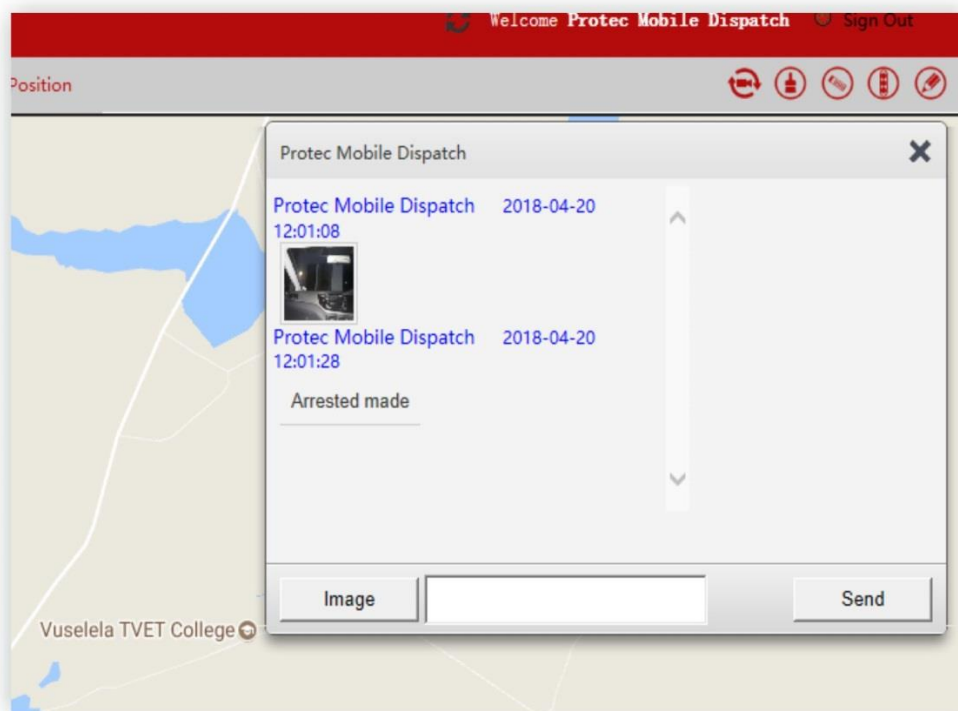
Welcome Protec Mobile Dispatch Sign Out

Position

Protec Mobile Dispatch

Protec Mobile Dispatch 2018-04-20 12:01:08

Protec Mobile Dispatch 2018-04-20 12:01:28

Arrested made

Image

Send

Vuselela TVET College